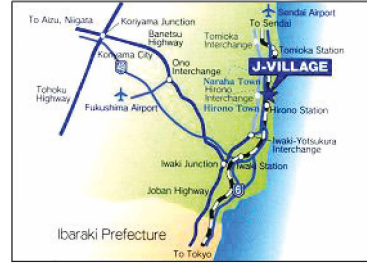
To Aizu, Niigata
Koriyama Junction
To Sendai
Sendai Airport
Banetsu Highway
Tomioka Interchange
Tomioka Station
Koriyama City
4
Ono Interchange
J-VILLAGE
Tohoku Highway
Fukushima Airport
Naraha Town
Hirono Interchange
Hirono Town
Hirono Station
Iwaki-Yotsukura Interchange
Iwaki Junction
Iwaki Station
Joban Highway
6
Ibaraki Prefecture
To Tokyo